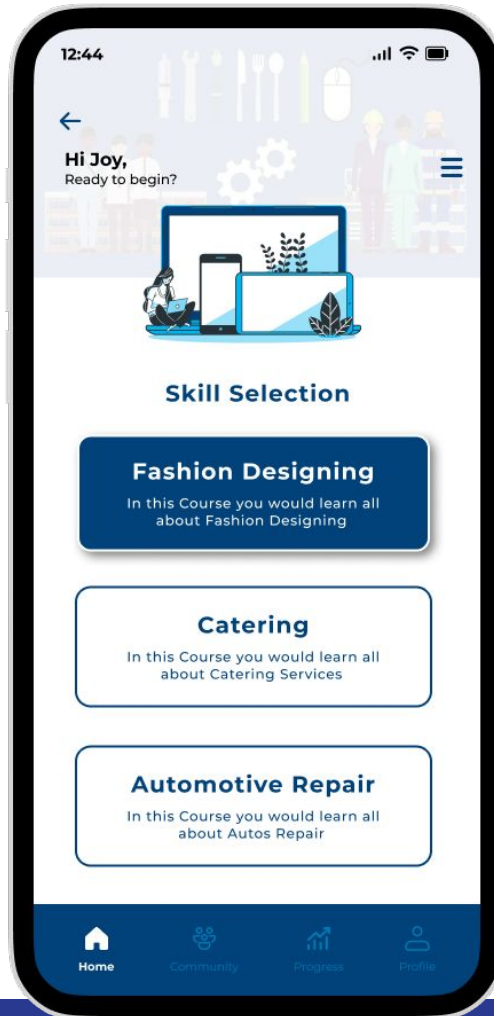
12:44

←

Hi Joy,
Ready to begin?

Skill Selection

Fashion Designing
In this Course you would learn all about Fashion Designing

Catering
In this Course you would learn all about Catering Services

Automotive Repair
In this Course you would learn all about Autos Repair

Home
Community
Progress
Profile